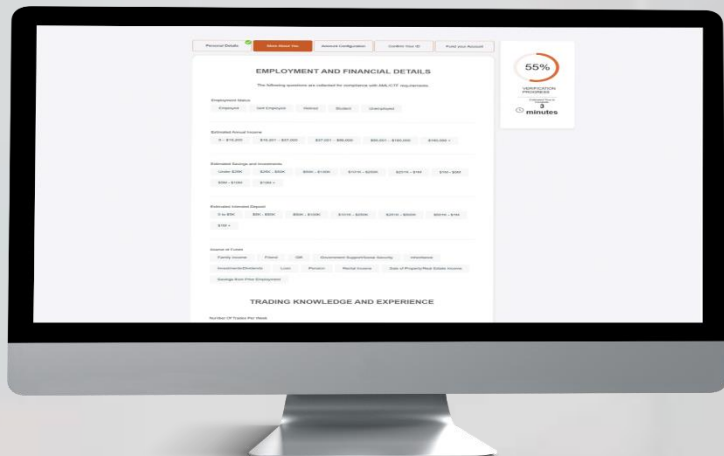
Personal Details | More About You | Account Configuration | Confirm Your ID | Fund your Account

EMPLOYMENT AND FINANCIAL DETAILS

The following questions are collected for compliance with AML/CTF requirements.

Employment Status

Employed | Self Employed | Retired | Student | Unemployed

Estimated Annual Income

0 - $15,000 | $15,001 - $37,000 | $37,001 - $90,000 | $90,001 - $180,000 | $180,000 +

Estimated Savings and Investments

Under $20K | $20K - $50K | $50K - $100K | $101K - $250K | $251K - $1M | $1M - $5M | $5M - $10M | $10M +

Estimated Intended Deposit

0 to $5K | $5K - $50K | $50K - $100K | $101K - $250K | $251K - $500K | $501K - $1M | $1M +

Source of Funds

Family Income | Friend | Gift | Government Support/Social Security | Inheritance | Investments/Dividends | Loan | Pension | Rental Income | Sale of Property/Real Estate Income | Savings from Prior Employment

TRADING KNOWLEDGE AND EXPERIENCE

Number Of Trades Per Week

55%

VERIFICATION PROGRESS

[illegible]

3 minutes